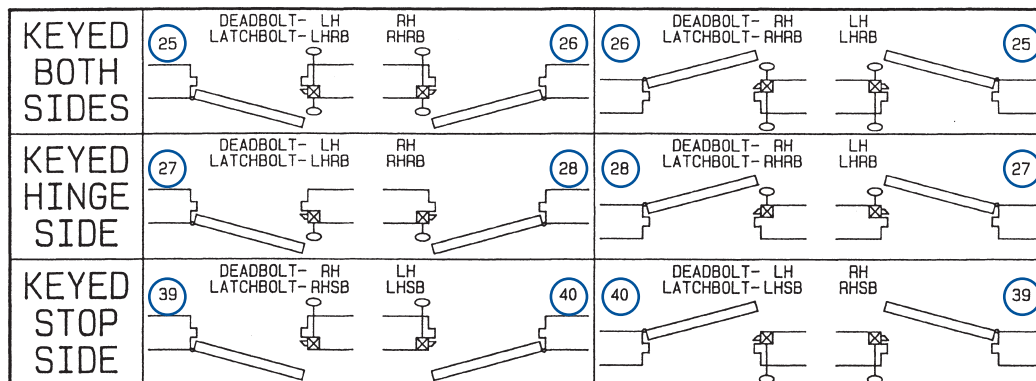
| | | |
|---|---|---|
| KEYED BOTH SIDES | 25 DEADBOLT- LH LATCHBOLT- LHRB RH RHRB 26 | 26 DEADBOLT- RH LATCHBOLT- RHRB LH LHRB 25 |
| KEYED HINGE SIDE | 27 DEADBOLT- LH LATCHBOLT- LHRB RH RHRB 28 | 28 DEADBOLT- RH LATCHBOLT- RHRB LH LHRB 27 |
| KEYED STOP SIDE | 39 DEADBOLT- RH LATCHBOLT- RHSB LH LHSB 40 | 40 DEADBOLT- LH LATCHBOLT- LHSB RH RHSB 39 |